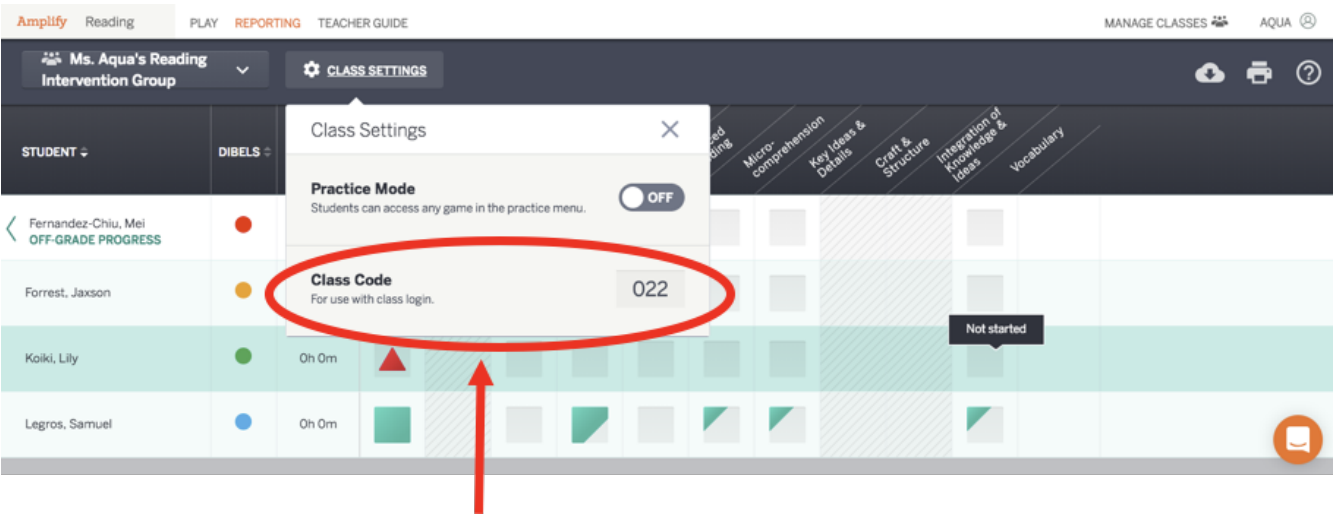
Amplify Reading PLAY REPORTING TEACHER GUIDE MANAGE CLASSES AQUA

Ms. Aqua's Reading Intervention Group

CLASS SETTINGS

STUDENT DIBELS

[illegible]ed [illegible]ding Micro-comprehension Key Ideas & Details Craft & Structure Integration of Knowledge & Ideas Vocabulary

Class Settings

Practice Mode
Students can access any game in the practice menu.
OFF

Class Code
For use with class login.
022

Fernandez-Chiu, Mei
OFF-GRADE PROGRESS

Forrest, Jaxson

Koiki, Lily 0h 0m

Legros, Samuel 0h 0m

Not started